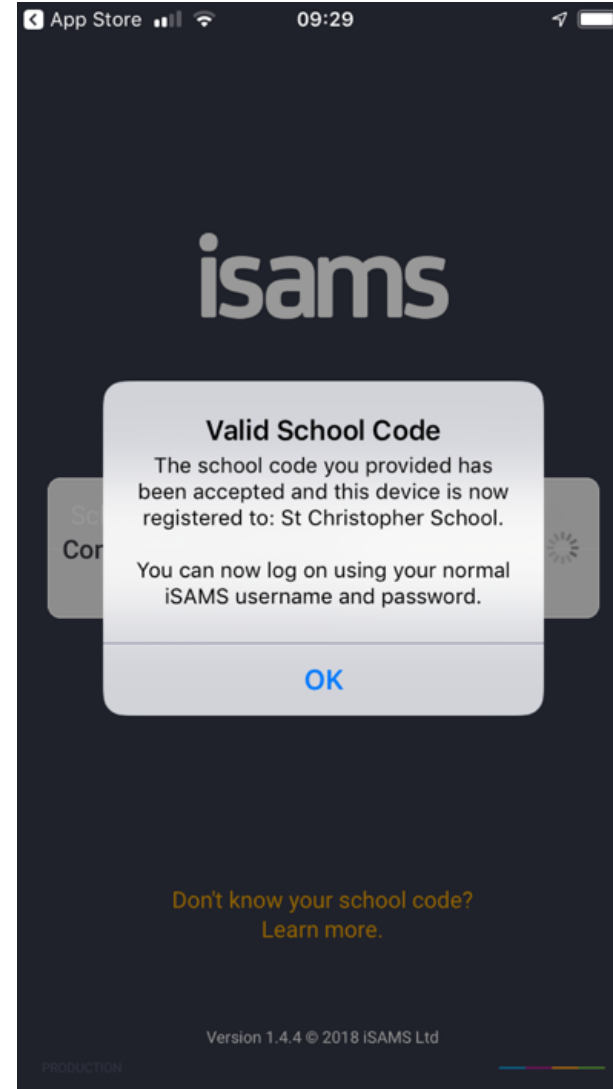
App Store 09:29

isams

Valid School Code
The school code you provided has been accepted and this device is now registered to: St Christopher School.

You can now log on using your normal iSAMS username and password.

OK

Sc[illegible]
Co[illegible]

Don't know your school code?
Learn more.

Version 1.4.4 © 2018 iSAMS Ltd

PRODUCTION